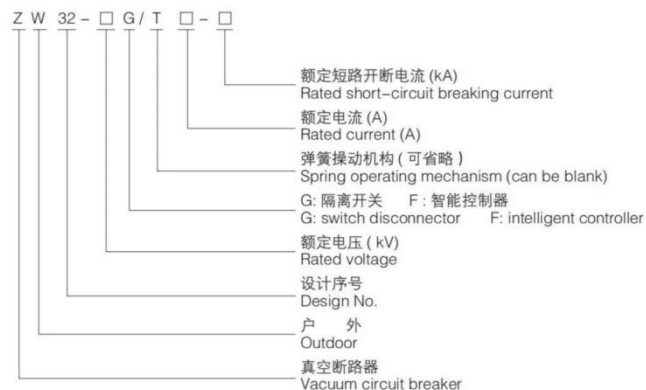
Z W 32 - □ G / T □ - □

额定短路开断电流 (kA)
Rated short-circuit breaking current

额定电流 (A)
Rated current (A)

弹簧操动机构 ( 可省略 )
Spring operating mechanism (can be blank)

G: 隔离开关 F : 智能控制器
G: switch disconnector F: intelligent controller

额定电压 ( kV)
Rated voltage

设计序号
Design No.

户 外
Outdoor

真空断路器
Vacuum circuit breaker